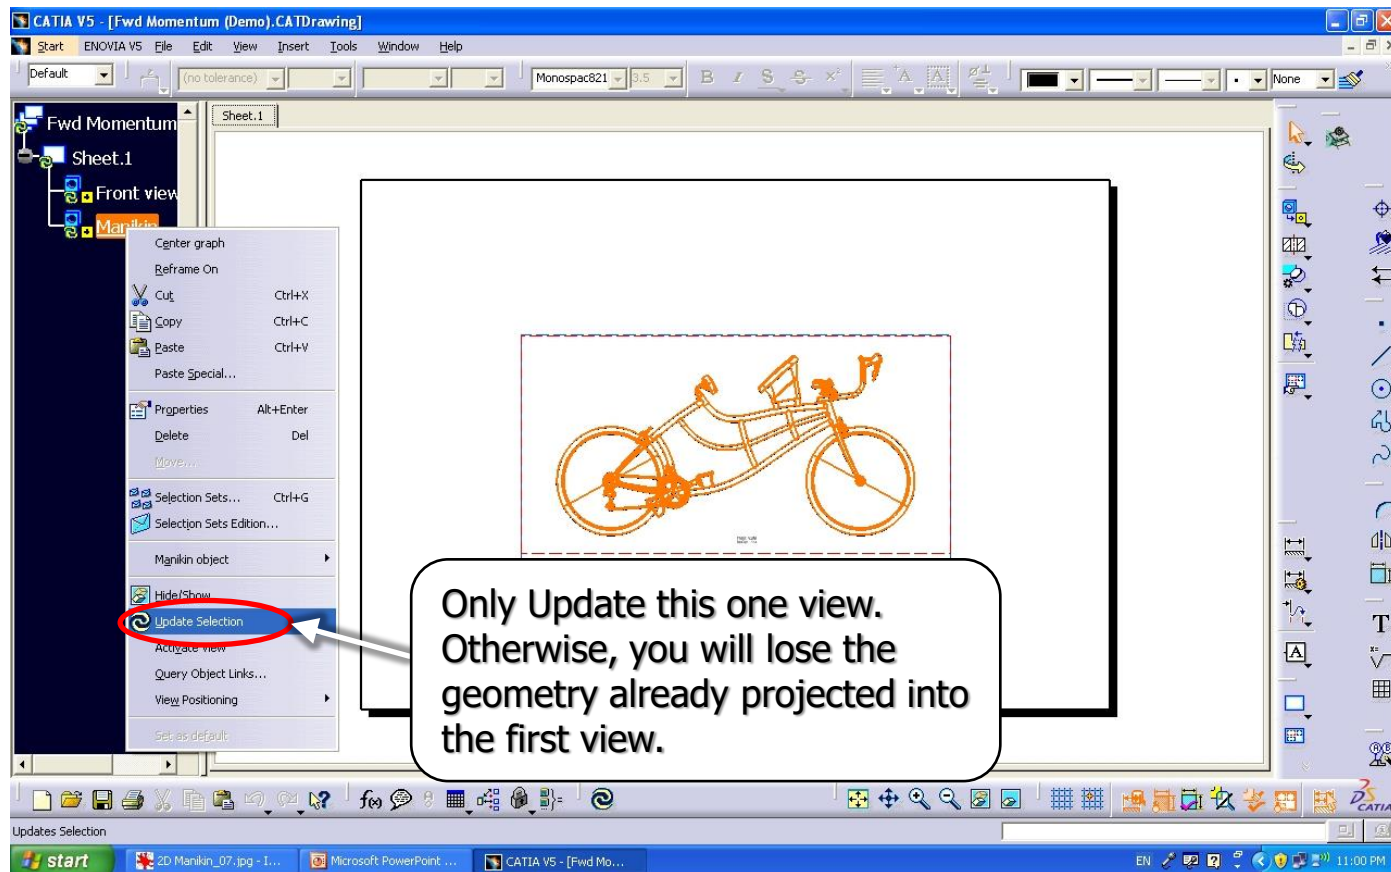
CATIA V5 - [Fwd Momentum (Demo).CATDrawing]

Start ENOVIA V5 File Edit View Insert Tools Window Help

Default (no tolerance) Monospac821 3.5 B I S None

Fwd Momentum
Sheet.1
Front view
Manikin

Sheet.1

Center graph
Reframe On
Cut Ctrl+X
Copy Ctrl+C
Paste Ctrl+V
Paste Special...
Properties Alt+Enter
Delete Del
Move...
Selection Sets... Ctrl+G
Selection Sets Edition...
Manikin object
Hide/Show
Update Selection
Activate view
Query Object Links...
View Positioning
Set as default

Only Update this one view. Otherwise, you will lose the geometry already projected into the first view.

Updates Selection

start 2D Manikin_07.jpg - I... Microsoft PowerPoint ... CATIA V5 - [Fwd Mo... EN 11:00 PM